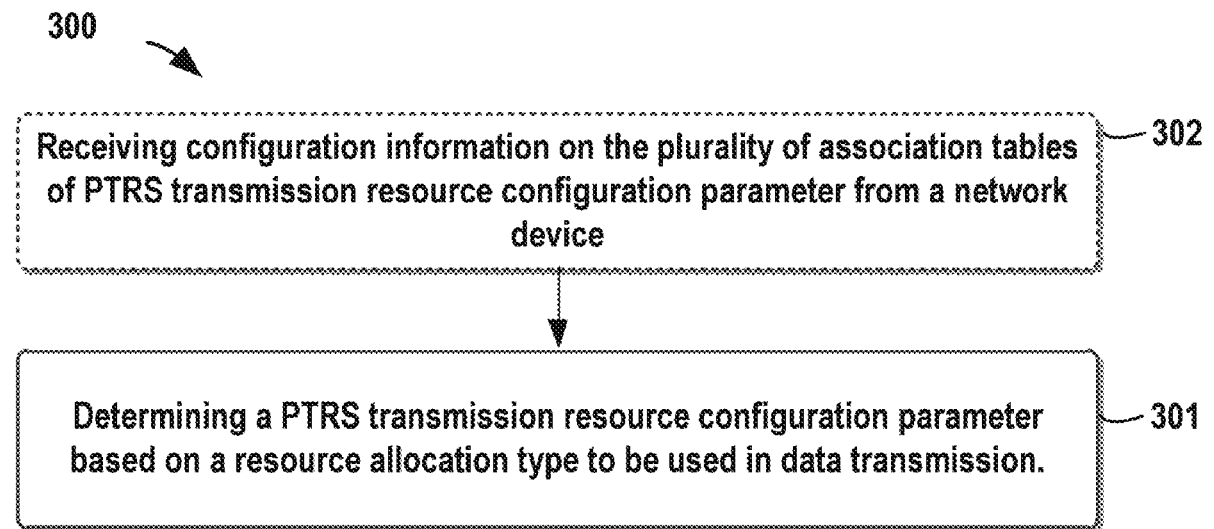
300

Receiving configuration information on the plurality of association tables of PTRS transmission resource configuration parameter from a network device

302

Determining a PTRS transmission resource configuration parameter based on a resource allocation type to be used in data transmission.

301